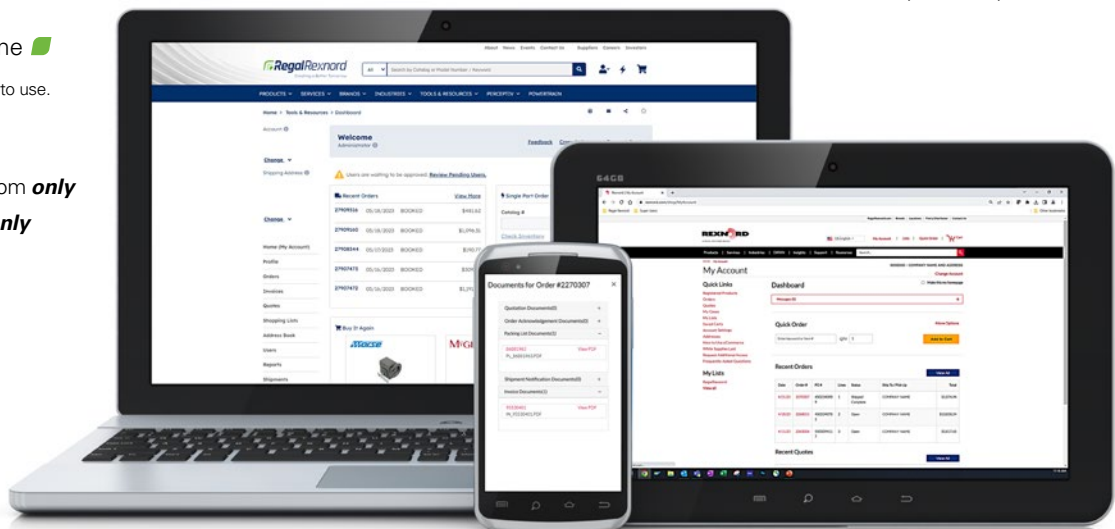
ne
to use.
om only
nly

About News Events Contact Us Suppliers Careers Investors
RegalRexnord
All Search by Catalog or Model Number / Keyword
PRODUCTS SERVICES BRANDS INDUSTRIES TOOLS & RESOURCES PERCEPTIV POWERTRAIN
Home > Tools & Resources > Dashboard
Account
Welcome
Administrator
Feedback
Change
Shipping Address
Users are waiting to be approved: Review Pending Users.
Change
Recent Orders
View More
Single Part Order
27909556 05/16/2023 BOOKED $491.62
Catalog #
27909260 05/16/2023 BOOKED $1,096.31
27908344 05/17/2023 BOOKED
Check Inventory
27907475 05/16/2023 BOOKED
27907472 05/16/2023 BOOKED
Home (My Account)
Profile
Orders
Invoices
Quotes
Shopping Lists
Address Book
Users
Reports
Shipments
Buy It Again

64GB
REXNORD
My Account
Quick Links
Dashboard
Quick Order
Add to Cart
Recent Orders
View All
My Lists
Recent Quotes
View All

Documents for Order #2270307
Quotation Documents(0)
Order Acknowledgement Documents(0)
Packing List Documents(1)
View PDF
Shipment Notification Documents(0)
Invoice Documents(1)
View PDF